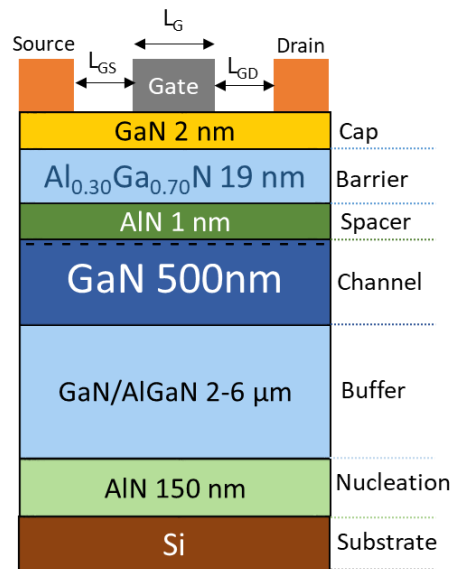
$L_G$

Source

$L_{GS}$

Gate

$L_{GD}$

Drain

GaN 2 nm

Cap

$Al_{0.30}Ga_{0.70}N$ 19 nm

Barrier

AlN 1 nm

Spacer

GaN 500nm

Channel

GaN/AlGaN 2-6 μm

Buffer

AlN 150 nm

Nucleation

Si

Substrate